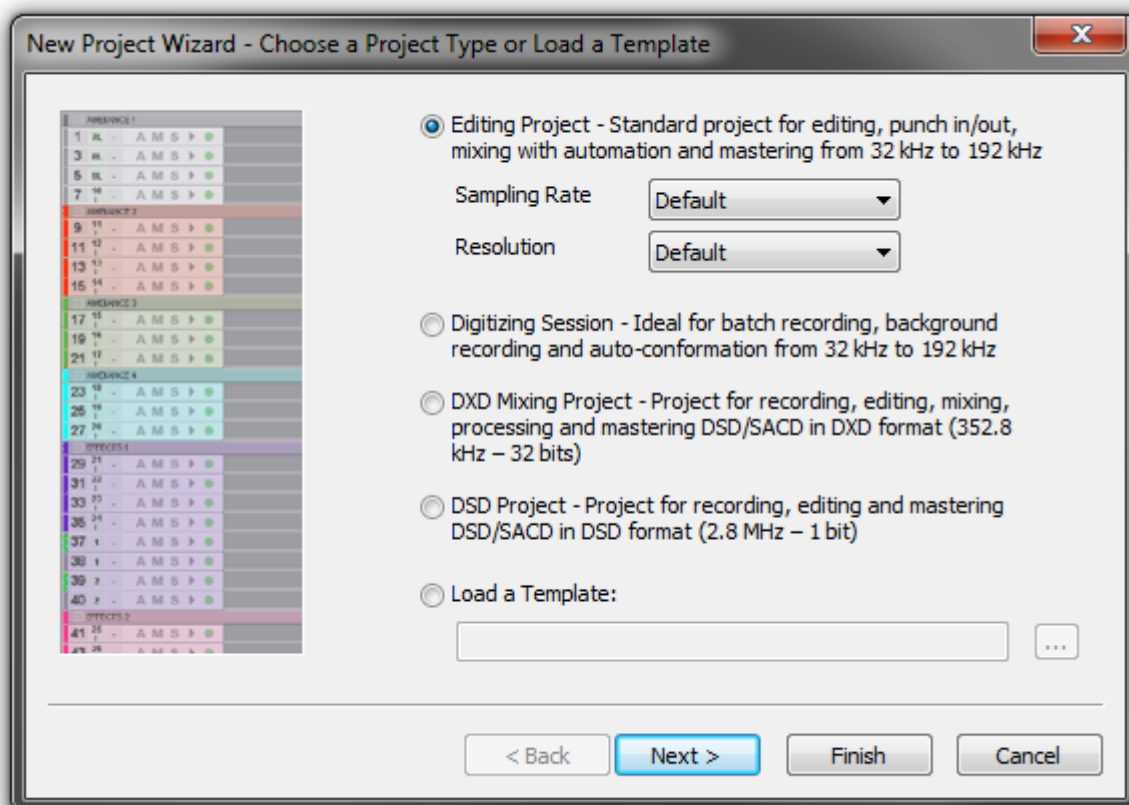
New Project Wizard - Choose a Project Type or Load a Template

Editing Project - Standard project for editing, punch in/out, mixing with automation and mastering from 32 kHz to 192 kHz

Sampling Rate Default

Resolution Default

Digitizing Session - Ideal for batch recording, background recording and auto-conformation from 32 kHz to 192 kHz

DXD Mixing Project - Project for recording, editing, mixing, processing and mastering DSD/SACD in DXD format (352.8 kHz – 32 bits)

DSD Project - Project for recording, editing and mastering DSD/SACD in DSD format (2.8 MHz – 1 bit)

Load a Template:

...

< Back Next > Finish Cancel